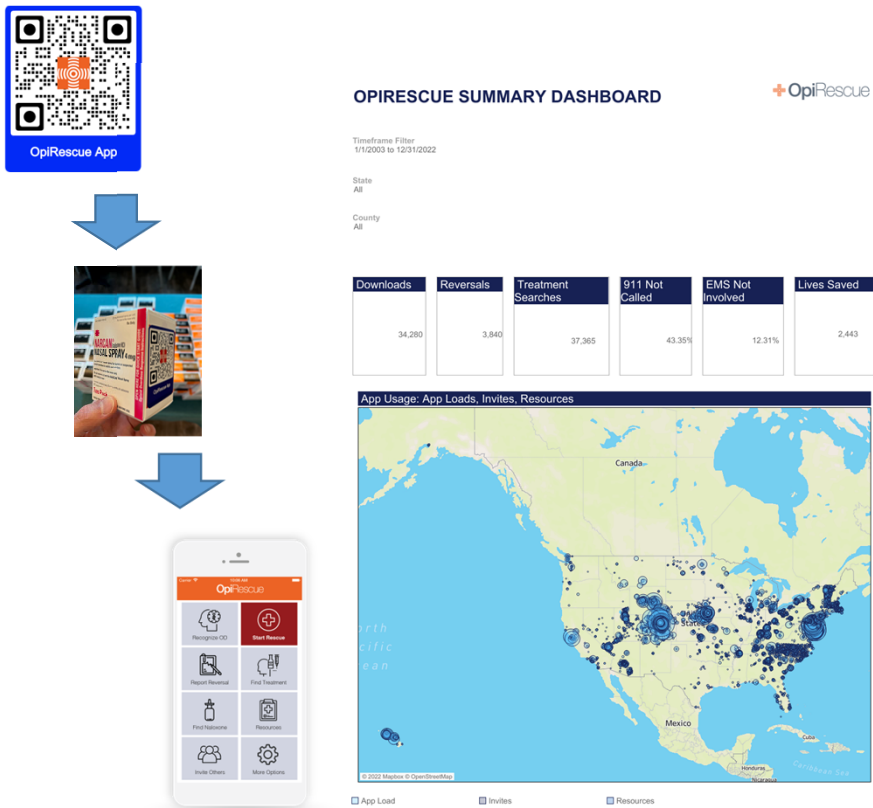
OpiRescue App

NARCAN NASAL SPRAY 4 mg

Carrier 10:06 AM
OpiRescue
Recognize OD
Start Rescue
Report Reversal
Find Treatment
Find Naloxone
Resources
Invite Others
More Options

OPIRESCUE SUMMARY DASHBOARD

OpiRescue

Timeframe Filter
1/1/2003 to 12/31/2022

State
All

County
All

| Downloads | Reversals | Treatment Searches | 911 Not Called | EMS Not Involved | Lives Saved |
|---|---|---|---|---|---|
| 34,280 | 3,840 | 37,365 | 43.35% | 12.31% | 2,443 |

App Usage: App Loads, Invites, Resources

Canada
orth
cific
ean
Mexico
Honduras
Caribbean Sea

© 2022 Mapbox © OpenStreetMap

App Load
Invites
Resources